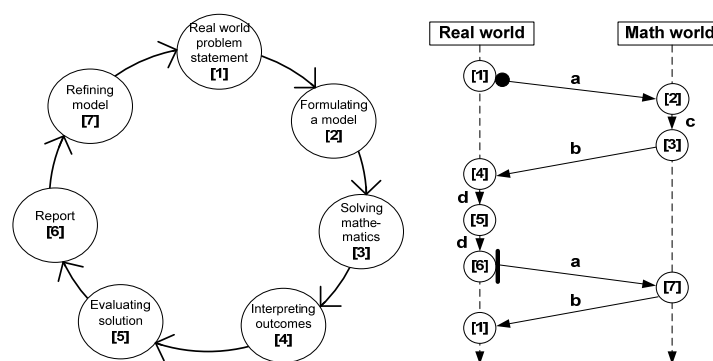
Real world problem statement
[1]

Formulating a model
[2]

Solving mathematics
[3]

Interpreting outcomes
[4]

Evaluating solution
[5]

Report
[6]

Refining model
[7]

Real world

Math world

[1]

a

[2]

c

[3]

b

[4]

d

[5]

d

[6]

a

[7]

b

[1]